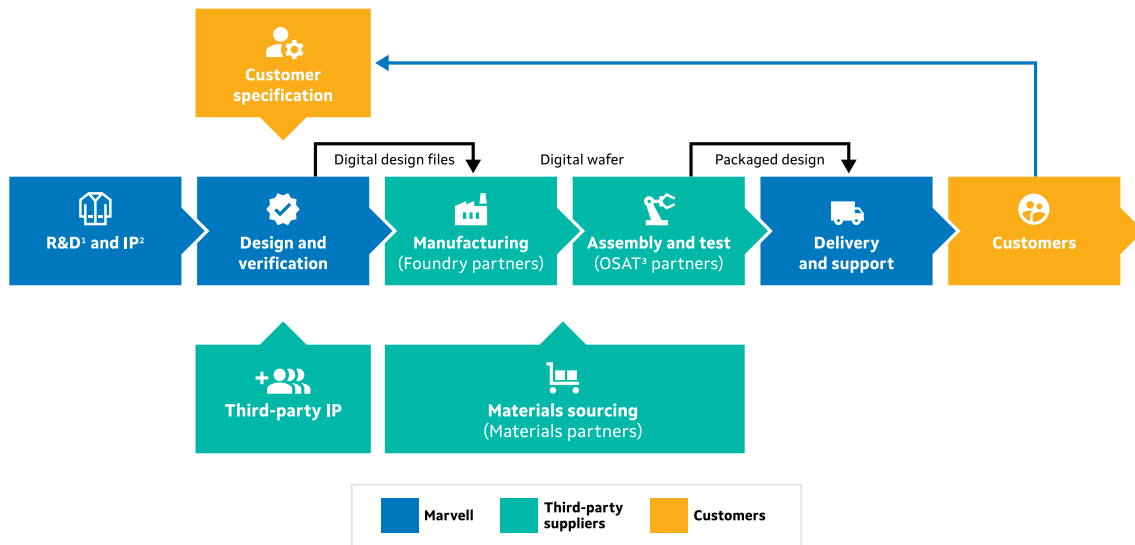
Customer specification

Digital design files

Digital wafer

Packaged design

R&D$^1$ and IP$^2$

Design and verification

Manufacturing
(Foundry partners)

Assembly and test
(OSAT$^3$ partners)

Delivery and support

Customers

Third-party IP

Materials sourcing
(Materials partners)

Marvell

Third-party suppliers

Customers